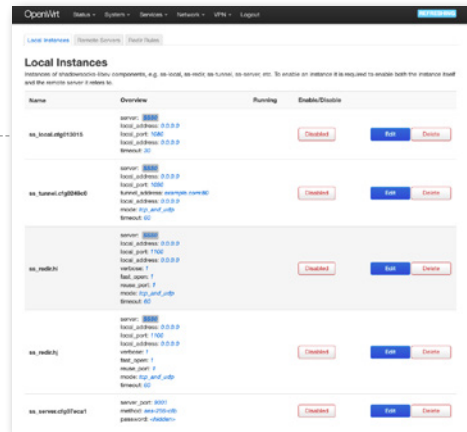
OpenWrt Status ▾ System ▾ Services ▾ Network ▾ VPN ▾ Logout REFRESHING

Local Instances Remote Servers Redir Rules

Local Instances

Instances of shadowsocks-libev components, e.g. ss-local, ss-redir, ss-tunnel, ss-server, etc. To enable an instance it is required to enable both the instance itself and the remote server it refers to.

| Name | Overview | Running | Enable/Disable | |
|---|---|---|---|---|
| ss_local.cfg013015 | server: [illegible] local_address: 0.0.0.0 local_port: 1080 local_address: 0.0.0.0 timeout: 30 | | Disabled | Edit Delete |
| ss_tunnel.cfg0240c0 | server: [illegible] local_address: 0.0.0.0 local_port: 1090 tunnel_address: example.com:80 local_address: 0.0.0.0 mode: tcp_and_udp timeout: 60 | | Disabled | Edit Delete |
| ss_redir.hi | server: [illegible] local_address: 0.0.0.0 local_port: 1100 local_address: 0.0.0.0 verbose: 1 fast_open: 1 reuse_port: 1 mode: tcp_and_udp timeout: 60 | | Disabled | Edit Delete |
| ss_redir.hj | server: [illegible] local_address: 0.0.0.0 local_port: 1100 local_address: 0.0.0.0 verbose: 1 fast_open: 1 reuse_port: 1 mode: tcp_and_udp timeout: 60 | | Disabled | Edit Delete |
| ss_server.cfg07eca1 | server_port: 9001 method: aes-256-cfb password: <hidden> | | Disabled | Edit Delete |